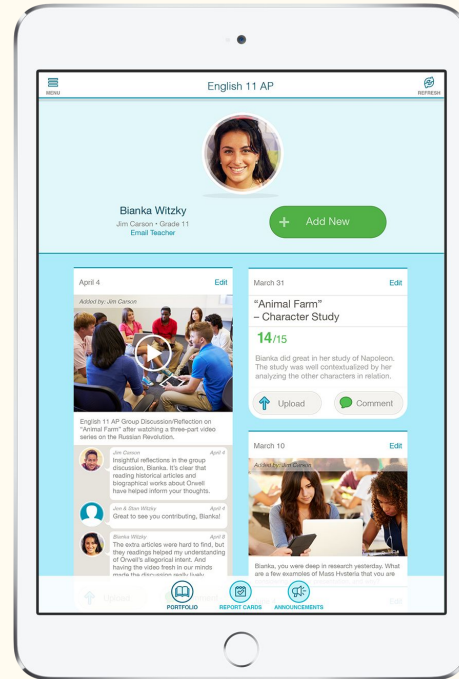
MENU

English 11 AP

REFRESH

Bianka Witzky
Jim Carson • Grade 11
Email Teacher

+ Add New

April 4

Edit

Added by: Jim Carson

English 11 AP Group Discussion/Reflection on "Animal Farm" after watching a three-part video series on the Russian Revolution.

Jim Carson
April 4
Insightful reflections in the group discussion, Bianka. It's clear that reading historical articles and biographical works about Orwell have helped inform your thoughts.

Jim & Stan Witzky
April 4
Great to see you contributing, Bianka!

Bianka Witzky
April 5
The extra articles were hard to find, but they readings helped my understanding of Orwell's allegorical intent. And having the video fresh in our minds made the discussion really lively.

Upload

March 31

Edit

"Animal Farm" – Character Study

14/15

Bianka did great in her study of Napoleon. The study was well contextualized by her analyzing the other characters in relation.

Upload

Comment

March 10

Edit

Added by: Jim Carson

Bianka, you were deep in research yesterday. What are a few examples of Mass Hysteria that you are

PORTFOLIO

REPORT CARDS

ANNOUNCEMENTS